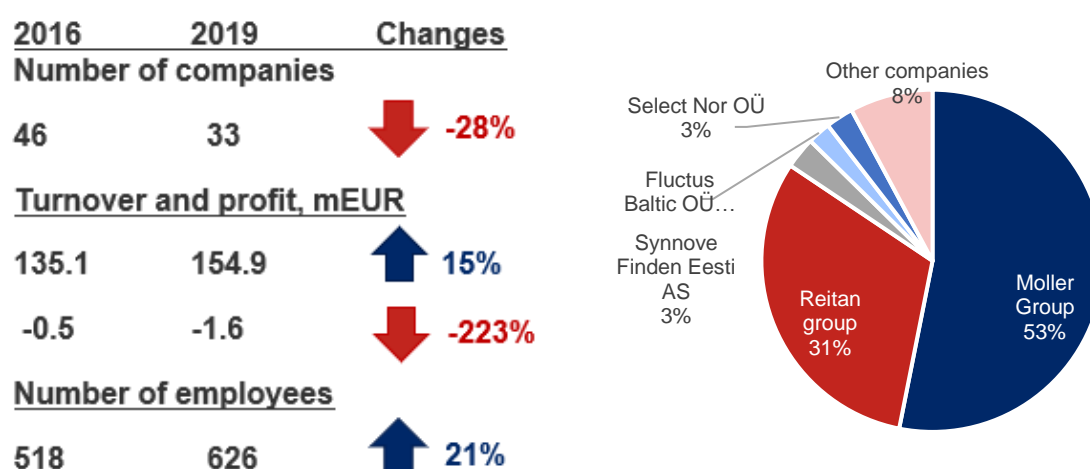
2016 2019 Changes

Number of companies

46 33 -28%

Turnover and profit, mEUR

135.1 154.9 15%

-0.5 -1.6 -223%

Number of employees

518 626 21%

Other companies 8%

Select Nor OÜ 3%

Fluctus Baltic OÜ…

Synnove Finden Eesti AS 3%

Reitan group 31%

Moller Group 53%